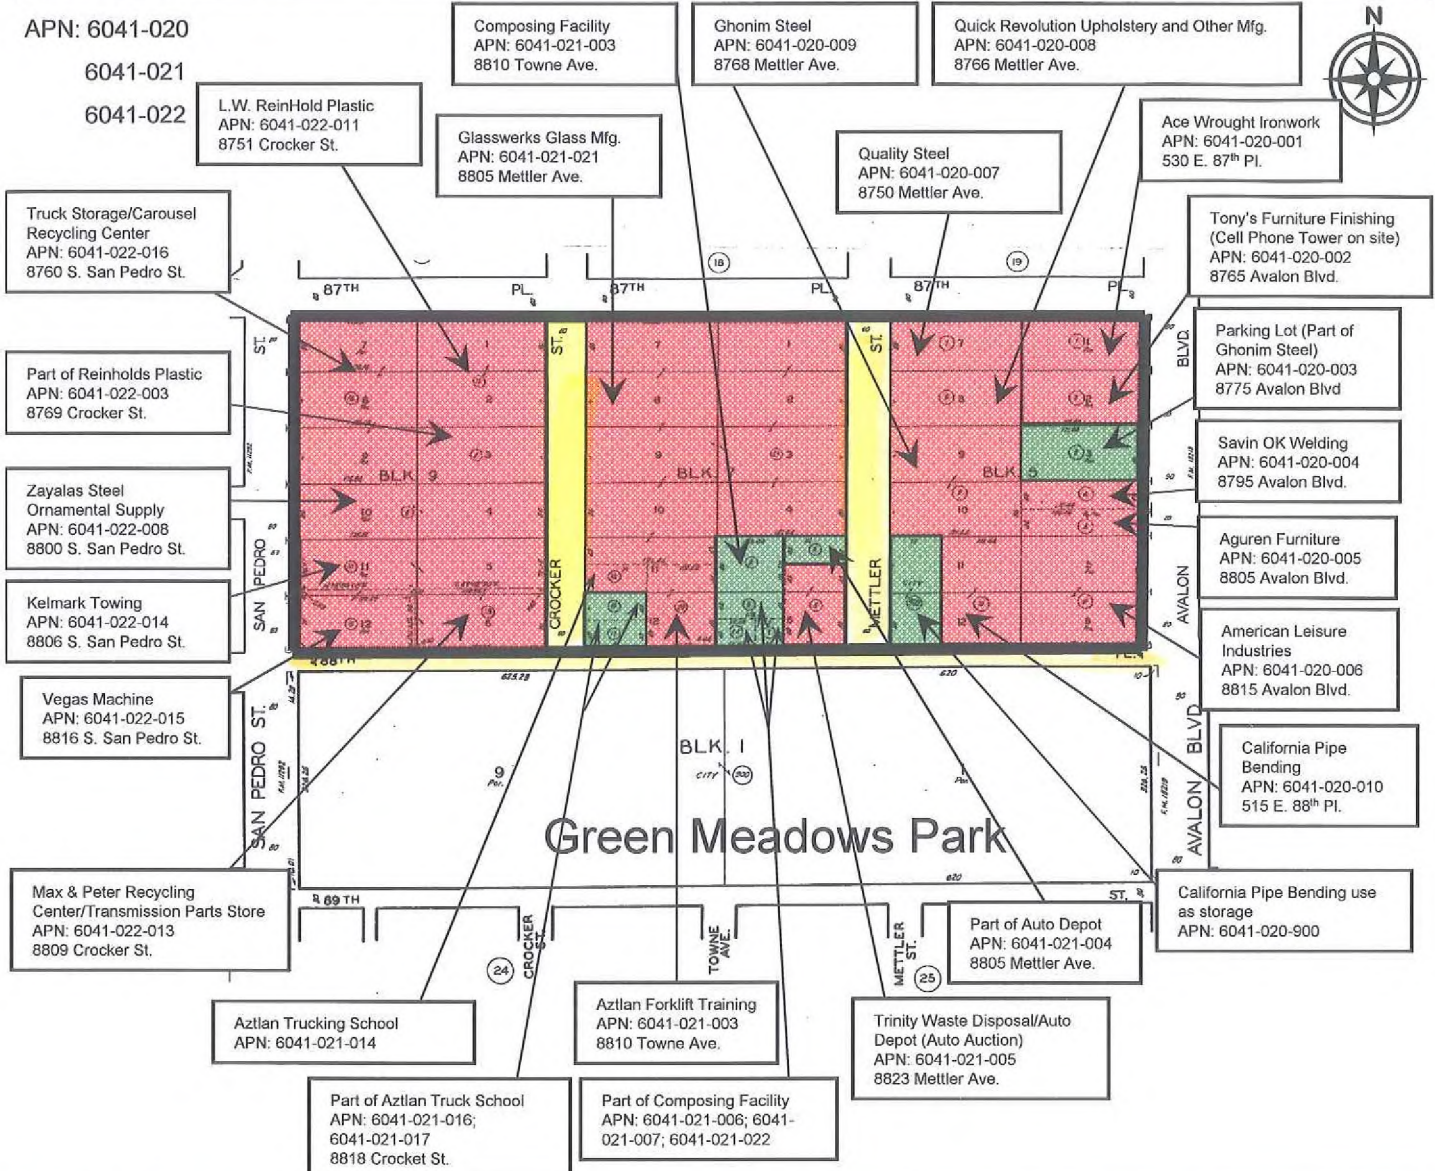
APN: 6041-020
6041-021
6041-022

L.W. ReinHold Plastic
APN: 6041-022-011
8751 Crocker St.

Composing Facility
APN: 6041-021-003
8810 Towne Ave.

Glasswerks Glass Mfg.
APN: 6041-021-021
8805 Mettler Ave.

Ghonim Steel
APN: 6041-020-009
8768 Mettler Ave.

Quick Revolution Upholstery and Other Mfg.
APN: 6041-020-008
8766 Mettler Ave.

N

Quality Steel
APN: 6041-020-007
8750 Mettler Ave.

Ace Wrought Ironwork
APN: 6041-020-001
530 E. 87th Pl.

Truck Storage/Carousel Recycling Center
APN: 6041-022-016
8760 S. San Pedro St.

Tony's Furniture Finishing (Cell Phone Tower on site)
APN: 6041-020-002
8765 Avalon Blvd.

87TH PL. 87TH PL. 87TH PL.
18 19

Part of Reinholds Plastic
APN: 6041-022-003
8769 Crocker St.

Parking Lot (Part of Ghonim Steel)
APN: 6041-020-003
8775 Avalon Blvd

Savin OK Welding
APN: 6041-020-004
8795 Avalon Blvd.

Zayalas Steel Ornamental Supply
APN: 6041-022-008
8800 S. San Pedro St.

BLK. 3 BLK. BLK. 5

Aguren Furniture
APN: 6041-020-005
8805 Avalon Blvd.

Kelmark Towing
APN: 6041-022-014
8806 S. San Pedro St.

SAN PEDRO ST. CROCKER ST. METTLER ST. AVALON BLVD.

American Leisure Industries
APN: 6041-020-006
8815 Avalon Blvd.

Vegas Machine
APN: 6041-022-015
8816 S. San Pedro St.

88TH

BLK. 1

California Pipe Bending
APN: 6041-020-010
515 E. 88th Pl.

SAN PEDRO ST.
AVALON BLVD.

Green Meadows Park

Max & Peter Recycling Center/Transmission Parts Store
APN: 6041-022-013
8809 Crocker St.

89 TH ST.

California Pipe Bending use as storage
APN: 6041-020-900

Part of Auto Depot
APN: 6041-021-004
8805 Mettler Ave.

CROCKER ST. TOWNE AVE. METTLER ST.
24 25

Aztlan Forklift Training
APN: 6041-021-003
8810 Towne Ave.

Aztlan Trucking School
APN: 6041-021-014

Trinity Waste Disposal/Auto Depot (Auto Auction)
APN: 6041-021-005
8823 Mettler Ave.

Part of Aztlan Truck School
APN: 6041-021-016; 6041-021-017
8818 Crocket St.

Part of Composing Facility
APN: 6041-021-006; 6041-021-007; 6041-021-022